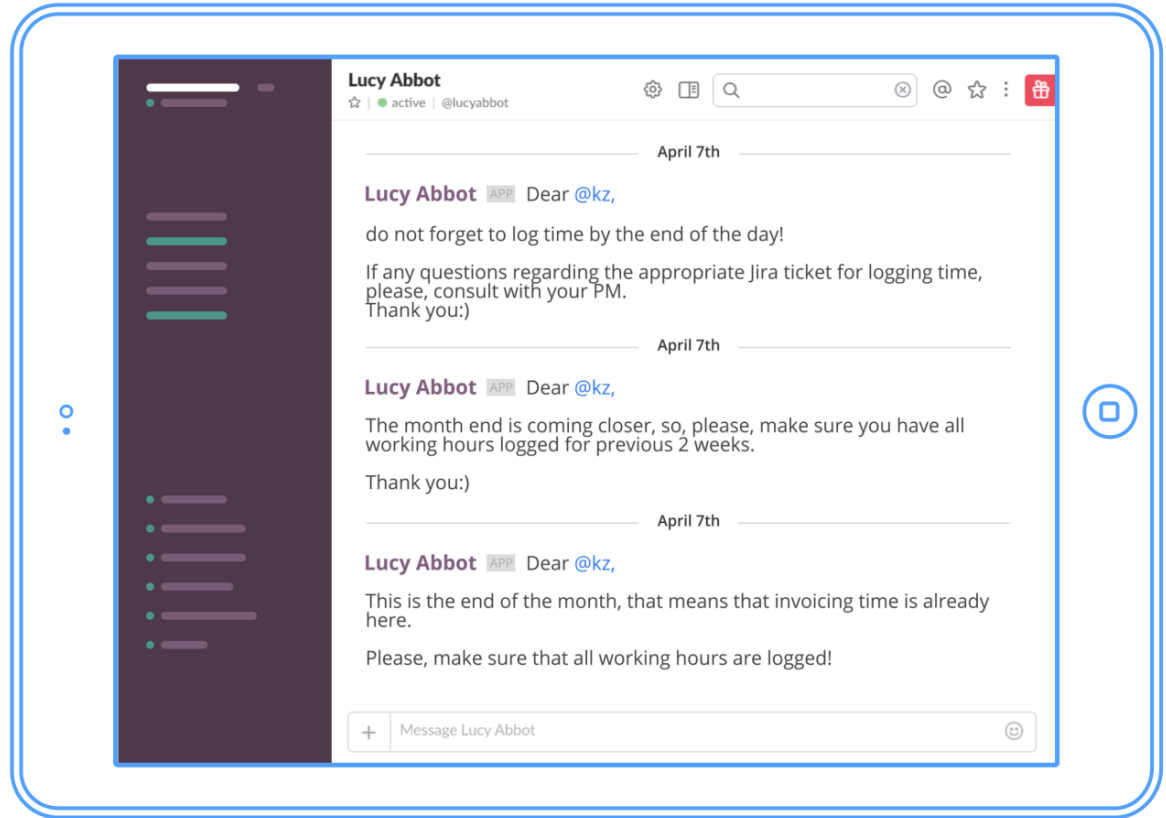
Lucy Abbot
active | @lucyabbot

April 7th

Lucy Abbot APP Dear @kz,

do not forget to log time by the end of the day!

If any questions regarding the appropriate Jira ticket for logging time, please, consult with your PM.
Thank you:)

April 7th

Lucy Abbot APP Dear @kz,

The month end is coming closer, so, please, make sure you have all working hours logged for previous 2 weeks.

Thank you:)

April 7th

Lucy Abbot APP Dear @kz,

This is the end of the month, that means that invoicing time is already here.

Please, make sure that all working hours are logged!

+ Message Lucy Abbot